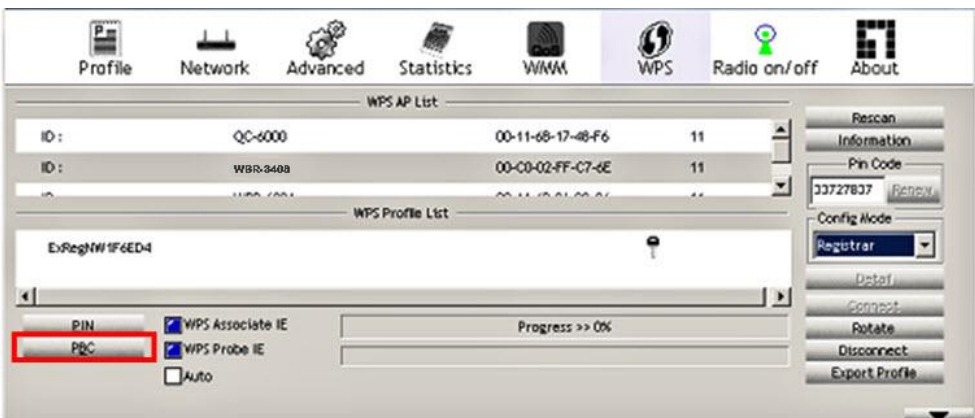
Profile Network Advanced Statistics WMM WPS Radio on/off About

WPS AP List

| ID : | QC-6000 | 00-11-6B-17-48-F6 | 11 |
|---|---|---|---|
| ID : | WBR-3408 | 00-C0-02-FF-C7-6E | 11 |
| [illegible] | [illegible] | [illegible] | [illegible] |

WPS Profile List

ExRegNW1F6ED4

Rescan
Information
Pin Code
33727837
Renew
Config Mode
Registrar
Detail
Connect
Rotate
Disconnect
Export Profile

PIN
PBC
WPS Associate IE
WPS Probe IE
Auto
Progress >> 0%